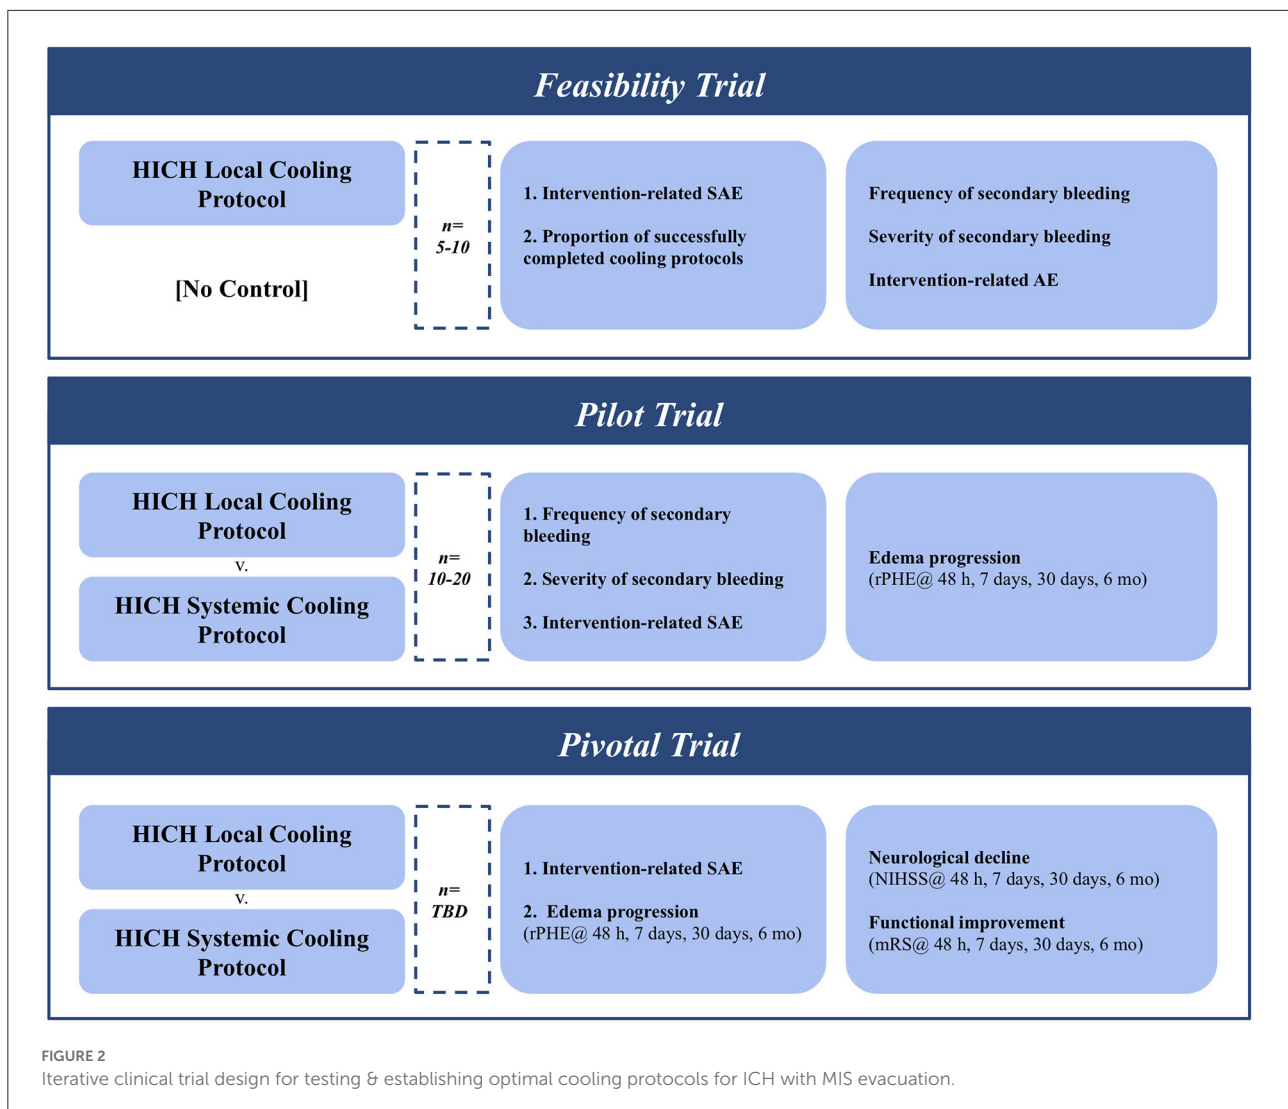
Feasibility Trial

HICH Local Cooling Protocol

[No Control]

n= 5-10

1. Intervention-related SAE

2. Proportion of successfully completed cooling protocols

Frequency of secondary bleeding

Severity of secondary bleeding

Intervention-related AE

Pilot Trial

HICH Local Cooling Protocol

v.

HICH Systemic Cooling Protocol

n= 10-20

1. Frequency of secondary bleeding

2. Severity of secondary bleeding

3. Intervention-related SAE

Edema progression
(rPHE@ 48 h, 7 days, 30 days, 6 mo)

Pivotal Trial

HICH Local Cooling Protocol

v.

HICH Systemic Cooling Protocol

n= TBD

1. Intervention-related SAE

2. Edema progression
(rPHE@ 48 h, 7 days, 30 days, 6 mo)

Neurological decline
(NIHSS@ 48 h, 7 days, 30 days, 6 mo)

Functional improvement
(mRS@ 48 h, 7 days, 30 days, 6 mo)

FIGURE 2
Iterative clinical trial design for testing & establishing optimal cooling protocols for ICH with MIS evacuation.